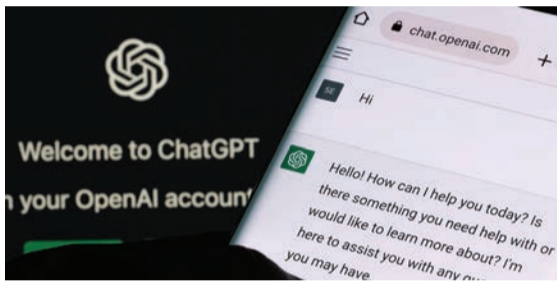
Welcome to ChatGPT
n your OpenAI account

chat.openai.com

+

SE

Hi

Hello! How can I help you today? Is there something you need help with or would like to learn more about? I'm here to assist you with any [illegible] you may have.